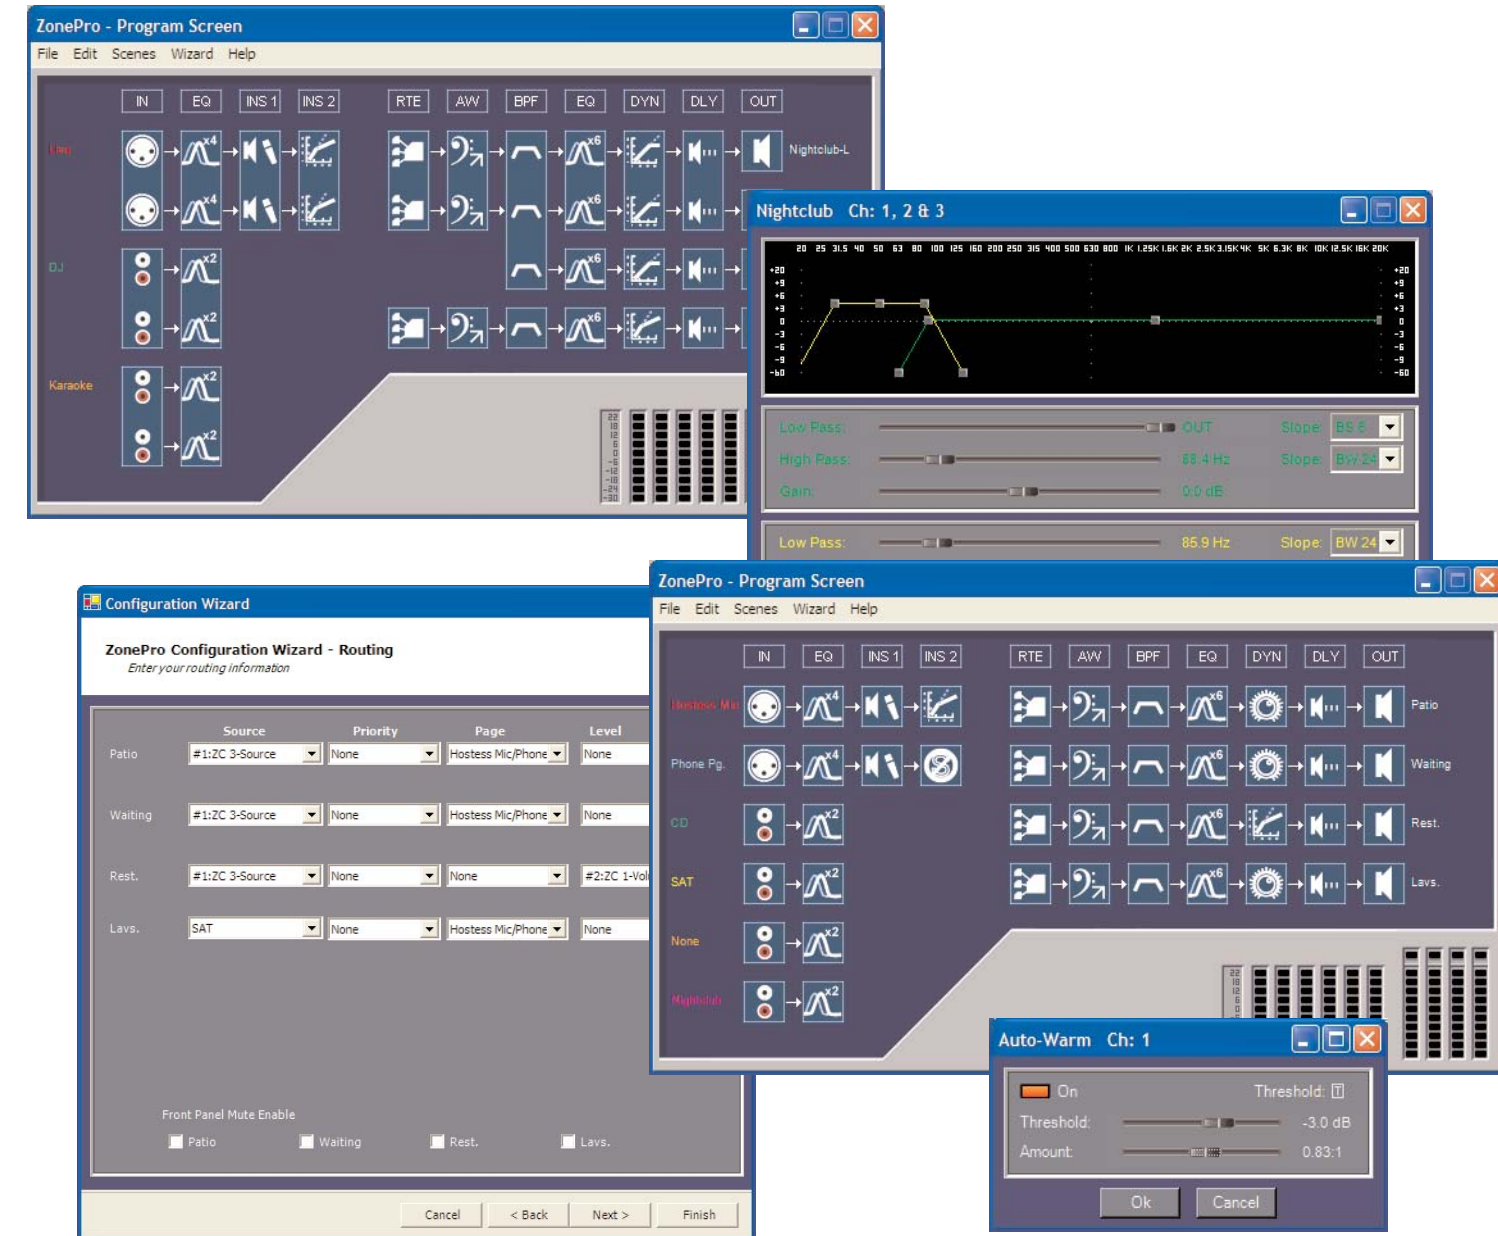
ZonePro - Program Screen
File Edit Scenes Wizard Help

IN EQ INS 1 INS 2 RTE AW BPF EQ DYN DLY OUT

Live
x4
x4
Nightclub-L
x6
x6
x6
x6
DJ
x2
x2
Karaoke
x2
x2

Nightclub Ch: 1, 2 & 3

20 25 31.5 40 50 63 80 100 125 160 200 250 315 400 500 630 800 1K 1.25K 1.6K 2K 2.5K 3.15K 4K 5K 6.3K 8K 10K 12.5K 16K 20K
+20 +9 +6 +3 0 -3 -6 -9 -60
+20 +9 +6 +3 0 -3 -6 -9 -60

Low Pass: OUT Slope: BS 8
High Pass: 88.4 Hz Slope: BW 24
Gain: 0.0 dB

Low Pass: 85.9 Hz Slope: BW 24

Configuration Wizard

ZonePro Configuration Wizard - Routing
Enter your routing information

| | Source | Priority | Page | Level |
|---|---|---|---|---|
| Patio | #1:ZC 3-Source | None | Hostess Mic/Phone | None |
| Waiting | #1:ZC 3-Source | None | Hostess Mic/Phone | None |
| Rest. | #1:ZC 3-Source | None | None | #2:ZC 1-Vol |
| Lavs. | SAT | None | Hostess Mic/Phone | None |

Front Panel Mute Enable
Patio Waiting Rest. Lavs.

Cancel < Back Next > Finish

ZonePro - Program Screen
File Edit Scenes Wizard Help

IN EQ INS 1 INS 2 RTE AW BPF EQ DYN DLY OUT

Hostess Mic
x4
x6
Patio
Phone Pg.
x4
x6
Waiting
CD
x2
x6
Rest.
SAT
x2
x6
Lavs.
None
x2
Nightclub
x2

Auto-Warm Ch: 1

On Threshold:
Threshold: -3.0 dB
Amount: 0.83:1

Ok Cancel